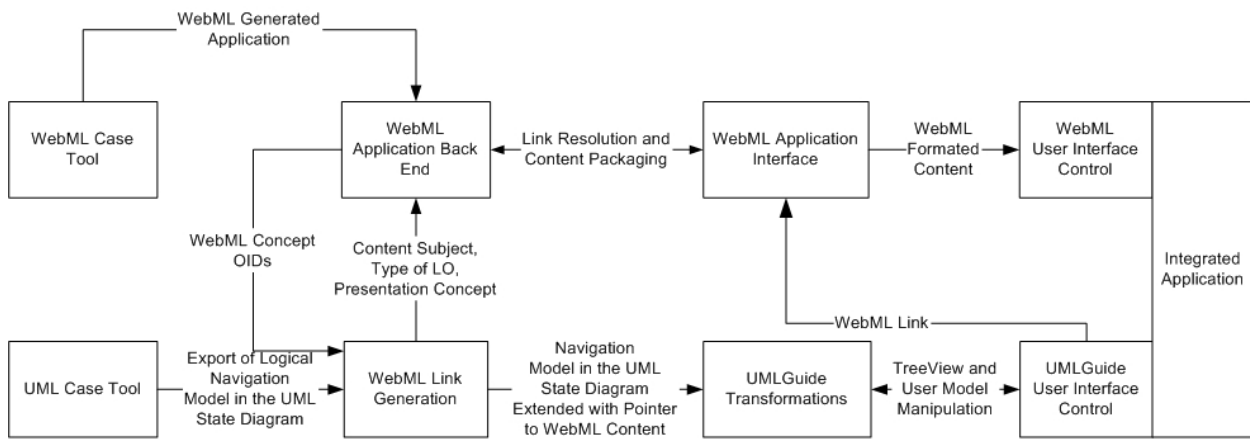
WebML Generated Application

WebML Case Tool

WebML Application Back End

Link Resolution and Content Packaging

WebML Application Interface

WebML Formated Content

WebML User Interface Control

WebML Concept OIDs

Content Subject, Type of LO, Presentation Concept

Integrated Application

WebML Link

UML Case Tool

Export of Logical Navigation Model in the UML State Diagram

WebML Link Generation

Navigation Model in the UML State Diagram Extended with Pointer to WebML Content

UMLGuide Transformations

TreeView and User Model Manipulation

UMLGuide User Interface Control